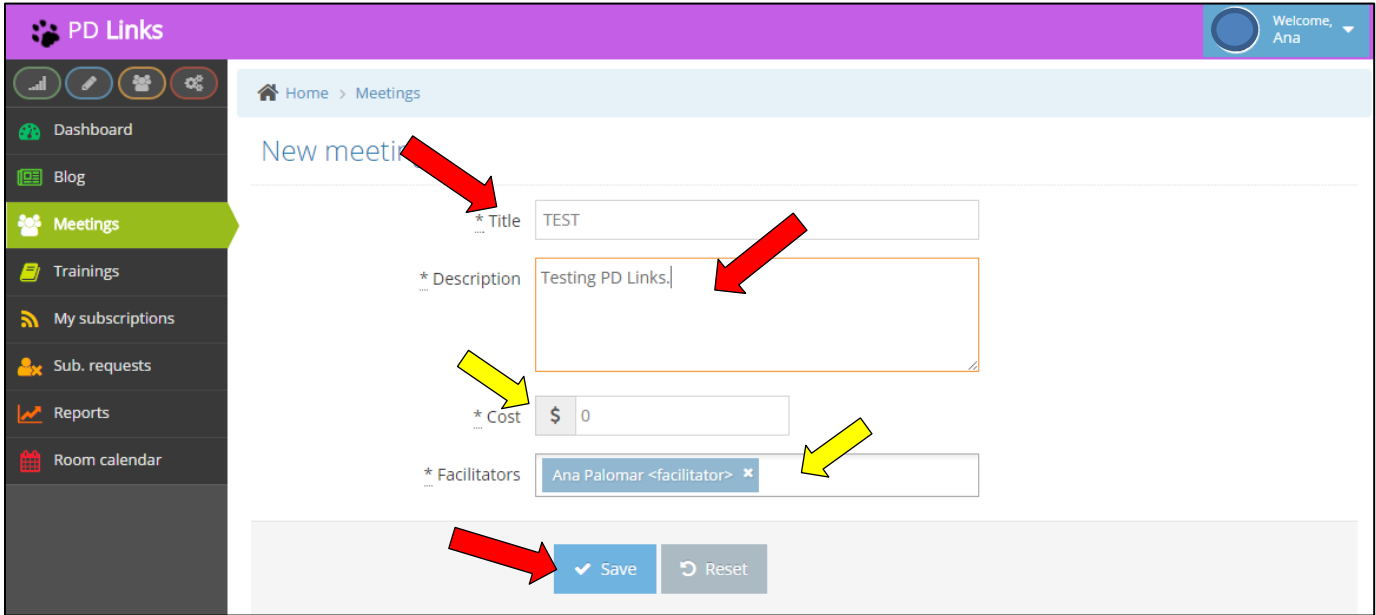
PD Links

Welcome, Ana

Dashboard
Blog
Meetings
Trainings
My subscriptions
Sub. requests
Reports
Room calendar

Home > Meetings

New meetin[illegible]

* Title TEST

* Description Testing PD Links.

* Cost $ 0

* Facilitators Ana Palomar <facilitator> ×

Save Reset